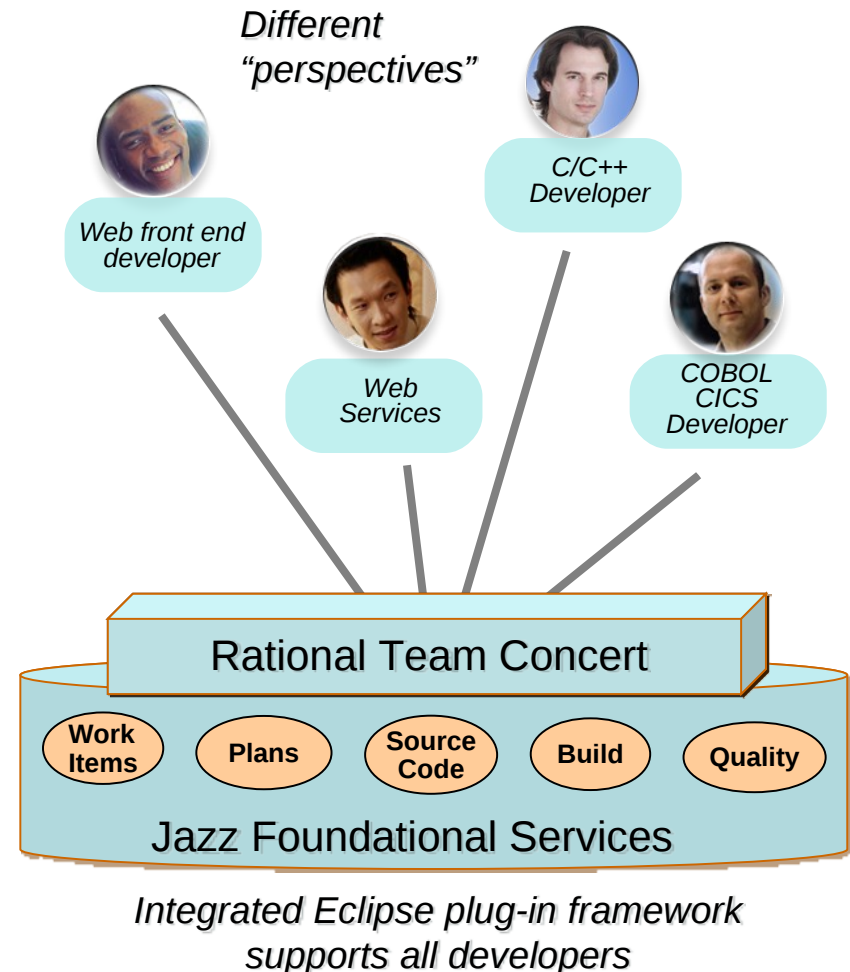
Different "perspectives"

Web front end developer

Web Services

C/C++ Developer

COBOL CICS Developer

Rational Team Concert

Work Items

Plans

Source Code

Build

Quality

Jazz Foundational Services

Integrated Eclipse plug-in framework supports all developers